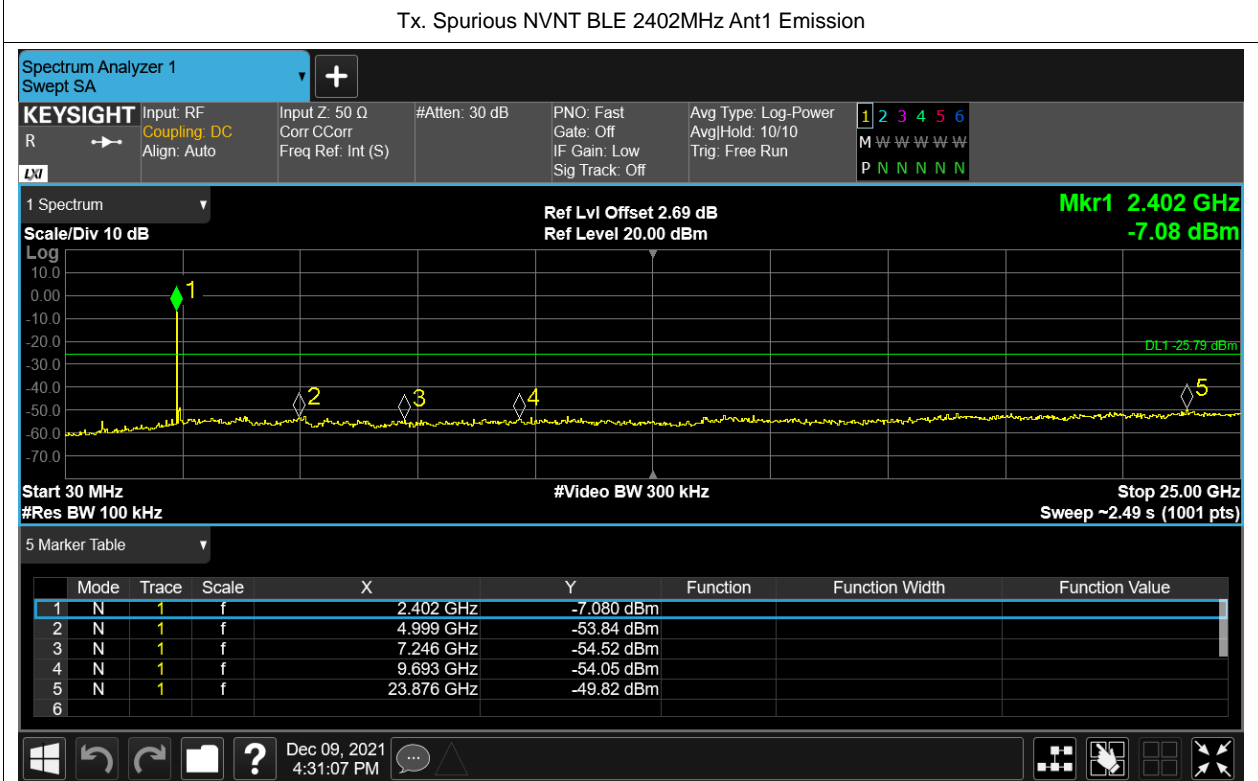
Tx. Spurious NVNT BLE 2402MHz Ant1 Emission

Spectrum Analyzer 1
Swept SA

KEYSIGHT
R
LXI

Input: RF
Coupling: DC
Align: Auto

Input Z: 50 Ω
Corr CCorr
Freq Ref: Int (S)

#Atten: 30 dB

PNO: Fast
Gate: Off
IF Gain: Low
Sig Track: Off

Avg Type: Log-Power
Avg|Hold: 10/10
Trig: Free Run

1 2 3 4 5 6
M W W W W W
P N N N N N

1 Spectrum

Scale/Div 10 dB

Ref Lvl Offset 2.69 dB
Ref Level 20.00 dBm

Mkr1 2.402 GHz
-7.08 dBm

Log
10.0
0.00
-10.0
-20.0
-30.0
-40.0
-50.0
-60.0
-70.0

DL1 -25.79 dBm

1
2
3
4
5

Start 30 MHz
#Res BW 100 kHz

#Video BW 300 kHz

Stop 25.00 GHz
Sweep ~2.49 s (1001 pts)

5 Marker Table

| | Mode | Trace | Scale | X | Y | Function | Function Width | Function Value |
|---|---|---|---|---|---|---|---|---|
| 1 | N | 1 | f | 2.402 GHz | -7.080 dBm | | | |
| 2 | N | 1 | f | 4.999 GHz | -53.84 dBm | | | |
| 3 | N | 1 | f | 7.246 GHz | -54.52 dBm | | | |
| 4 | N | 1 | f | 9.693 GHz | -54.05 dBm | | | |
| 5 | N | 1 | f | 23.876 GHz | -49.82 dBm | | | |
| 6 | | | | | | | | |

Dec 09, 2021
4:31:07 PM